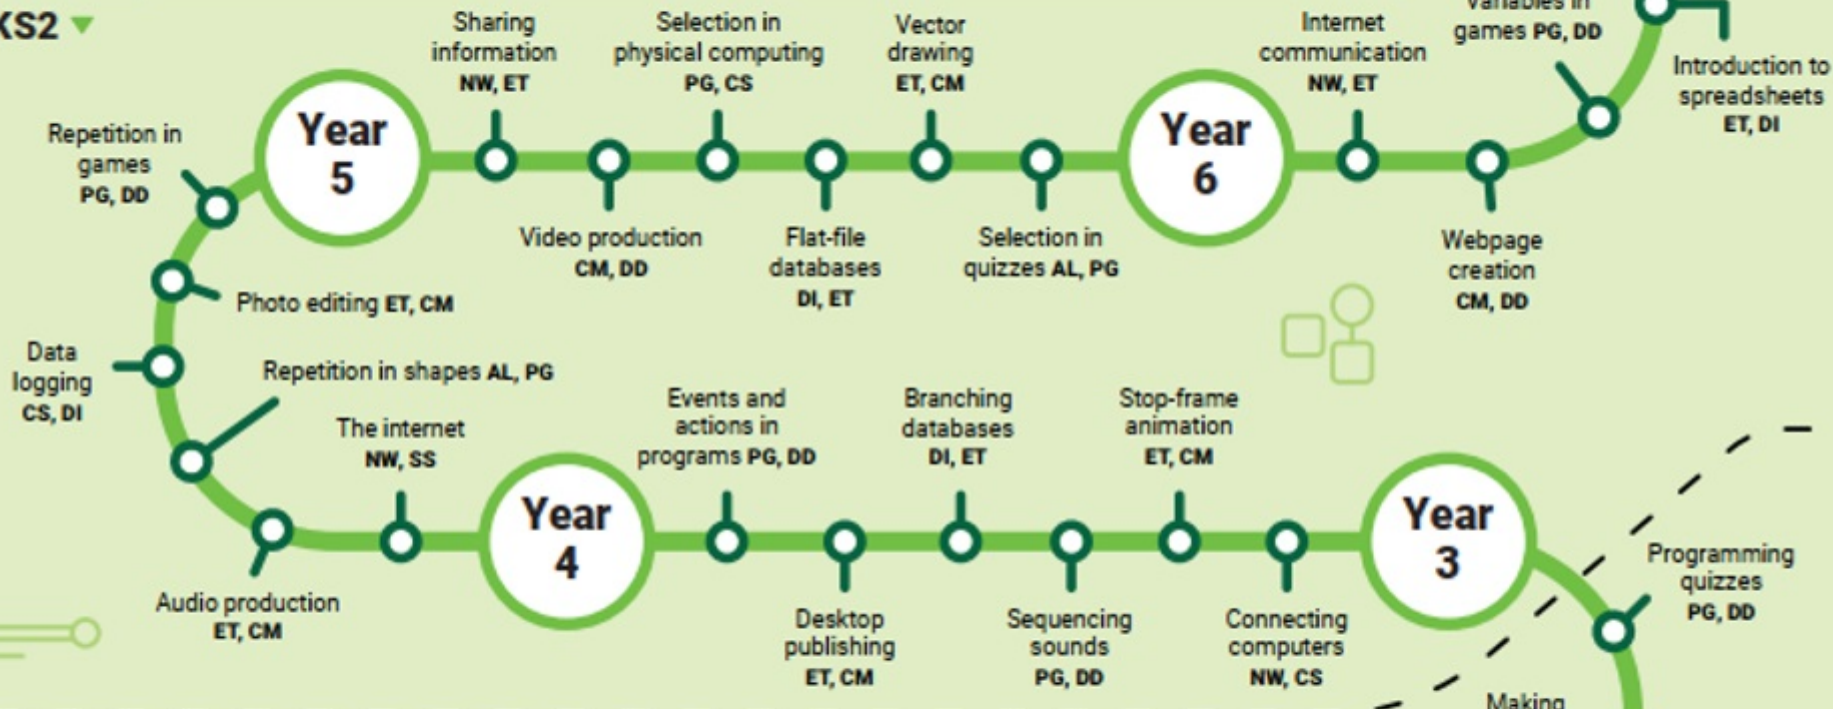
KS2

Year 5

Sharing information NW, ET

Selection in physical computing PG, CS

Vector drawing ET, CM

Year 6

Internet communication NW, ET

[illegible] games PG, DD

Introduction to spreadsheets ET, DI

Repetition in games PG, DD

Video production CM, DD

Flat-file databases DI, ET

Selection in quizzes AL, PG

Webpage creation CM, DD

Photo editing ET, CM

Data logging CS, DI

Repetition in shapes AL, PG

The internet NW, SS

Year 4

Events and actions in programs PG, DD

Branching databases DI, ET

Stop-frame animation ET, CM

Year 3

Programming quizzes PG, DD

Audio production ET, CM

Desktop publishing ET, CM

Sequencing sounds PG, DD

Connecting computers NW, CS

Making